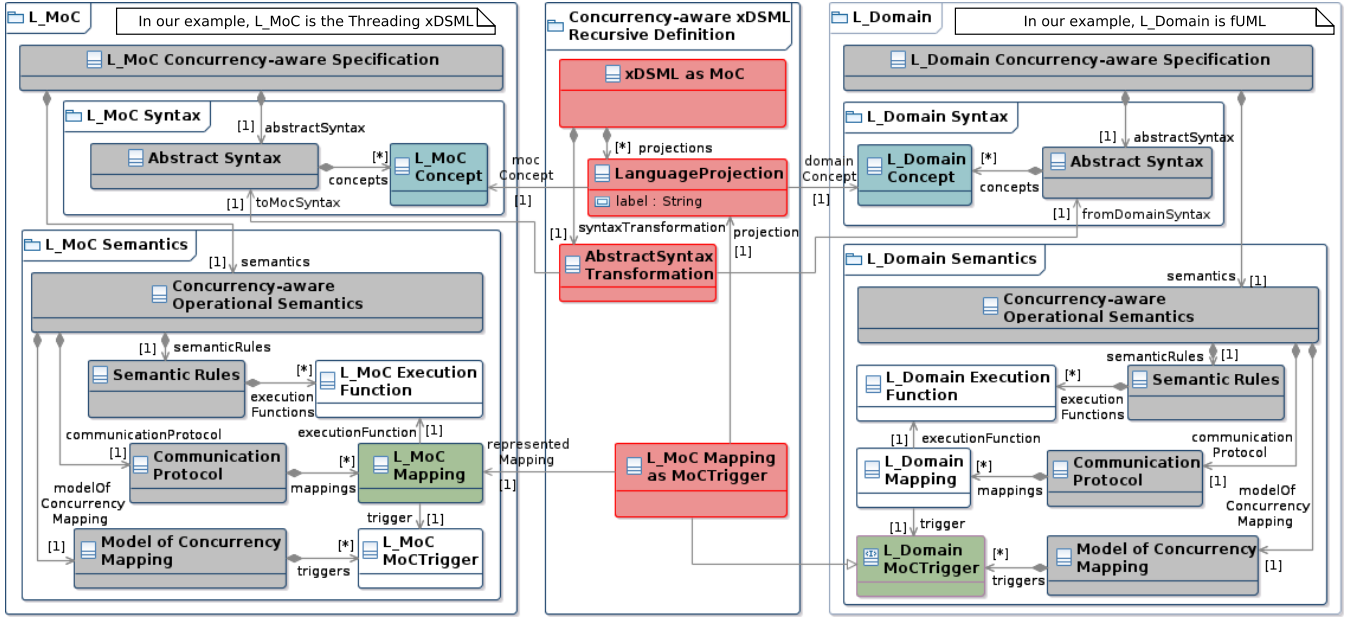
L_MoC

In our example, L_MoC is the Threading xDSML

L_MoC Concurrency-aware Specification

L_MoC Syntax

[1] abstractSyntax

Abstract Syntax

[*]

concepts

L_MoC Concept

[1] toMocSyntax

L_MoC Semantics

[1] semantics

Concurrency-aware Operational Semantics

[1] semanticRules

Semantic Rules

[*]

execution Functions

L_MoC Execution Function

communicationProtocol

executionFunction [1]

[1]

Communication Protocol

[*]

mappings

L_MoC Mapping

modelOf Concurrency Mapping

trigger [1]

[1]

Model of Concurrency Mapping

[*]

triggers

L_MoC MoCTrigger

Concurrency-aware xDSML Recursive Definition

xDSML as MoC

[*] projections

LanguageProjection

label : String

moc Concept

[1]

syntaxTransformation

[1]

AbstractSyntax Transformation

projection

[1]

represented Mapping

[1]

L_MoC Mapping as MoCTrigger

domain Concept

[1]

L_Domain

In our example, L_Domain is fUML

L_Domain Concurrency-aware Specification

L_Domain Syntax

[1] abstractSyntax

L_Domain Concept

[*]

Abstract Syntax

concepts

[1] fromDomainSyntax

L_Domain Semantics

semantics [1]

Concurrency-aware Operational Semantics

semanticRules [1]

L_Domain Execution Function

[*]

execution Functions

Semantic Rules

[1] executionFunction

communication Protocol

L_Domain Mapping

[*]

mappings

Communication Protocol

[1]

modelOf Concurrency Mapping

[1] trigger

L_Domain MoCTrigger

[*]

triggers

Model of Concurrency Mapping

[1]